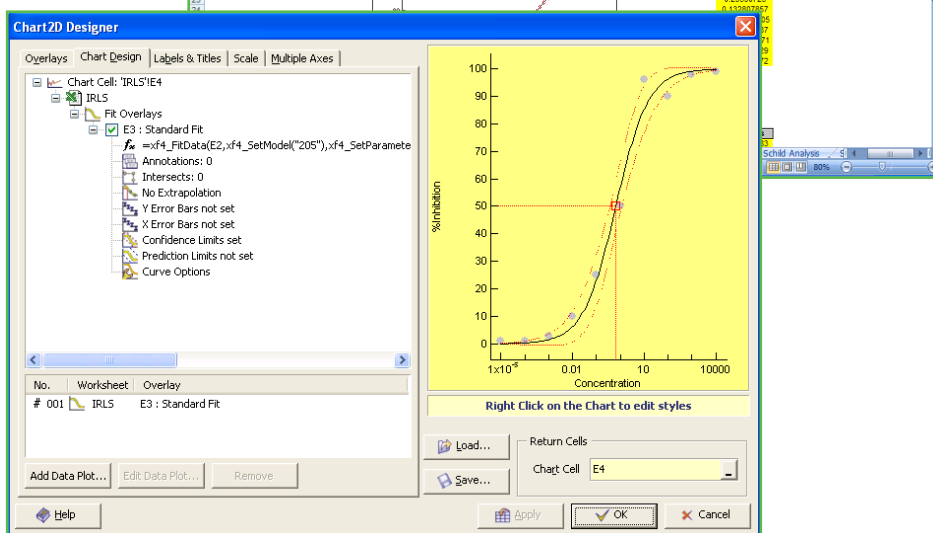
Chart2D Designer

Overlays | Chart Design | Labels & Titles | Scale | Multiple Axes

Chart Cell: 'IRLS'!E4
IRLS
Fit Overlays
E3 : Standard Fit
=xf4_FitData(E2,xf4_SetModel("205"),xf4_SetParamete
Annotations: 0
Intersects: 0
No Extrapolation
Y Error Bars not set
X Error Bars not set
Confidence Limits set
Prediction Limits not set
Curve Options

| No. | Worksheet | Overlay |
|---|---|---|
| # 001 | IRLS | E3 : Standard Fit |

Add Data Plot... | Edit Data Plot... | Remove

100
90
80
70
60
50
40
30
20
10
0
%Inhibition
$1x10^{-5}$
0.01
10
10000
Concentration

Right Click on the Chart to edit styles

Load...
Save...

Return Cells
Chart Cell E4

Help
Apply
OK
Cancel

Schild Analysis
80%